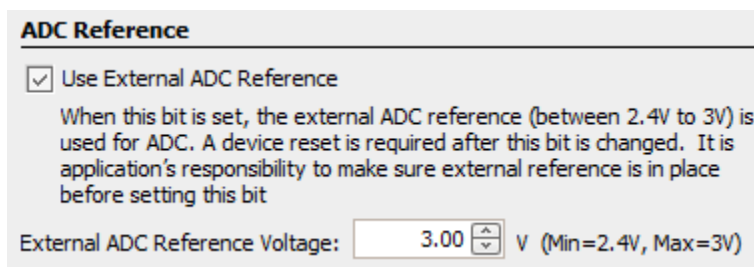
ADC Reference

Use External ADC Reference

When this bit is set, the external ADC reference (between 2.4V to 3V) is used for ADC. A device reset is required after this bit is changed. It is application's responsibility to make sure external reference is in place before setting this bit

External ADC Reference Voltage: 3.00 V (Min=2.4V, Max=3V)